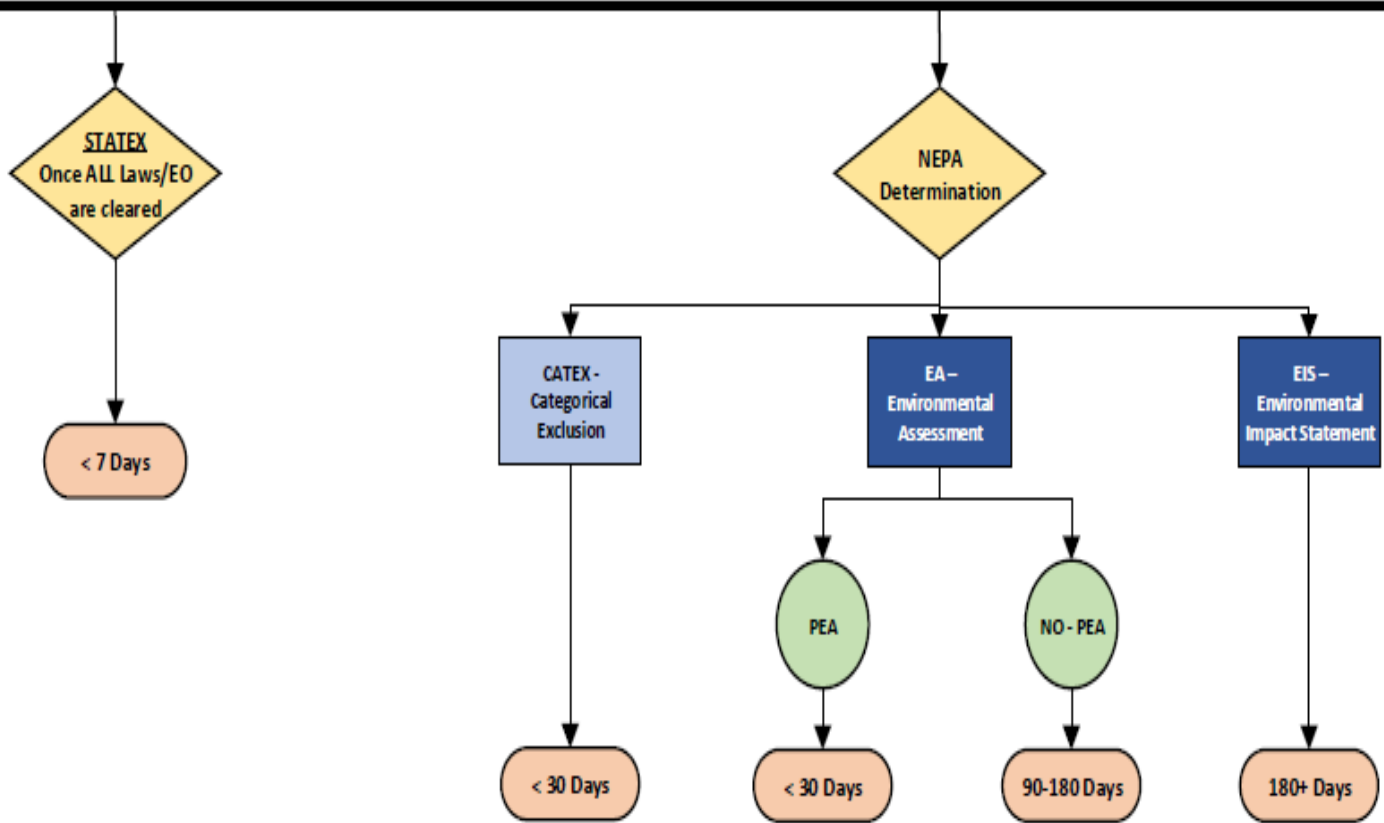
STATEX
Once ALL Laws/EO are cleared

< 7 Days

NEPA Determination

CATEX - Categorical Exclusion

< 30 Days

EA – Environmental Assessment

PEA

< 30 Days

NO - PEA

90-180 Days

EIS – Environmental Impact Statement

180+ Days